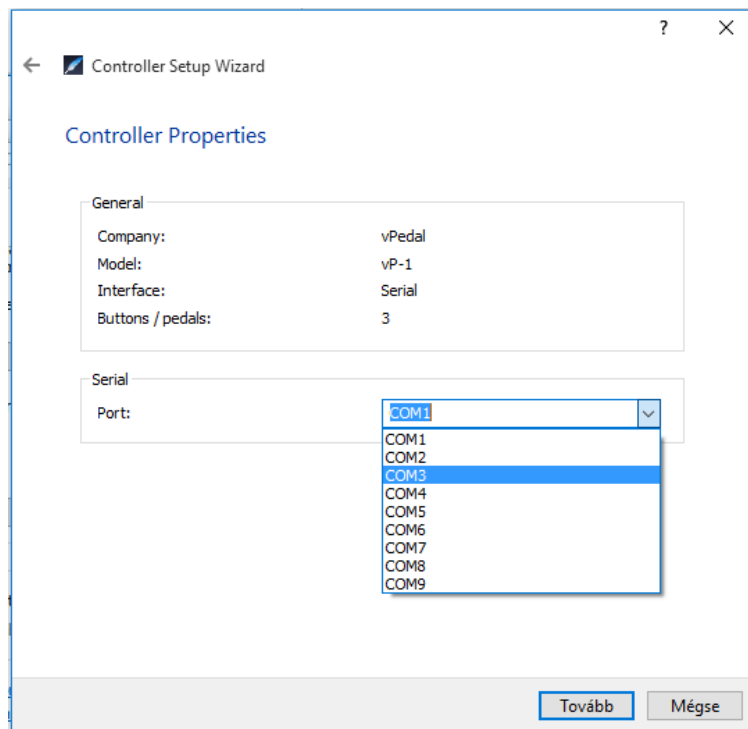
?
×

←
Controller Setup Wizard

Controller Properties

General

| | |
|---|---|
| Company: | vPedal |
| Model: | vP-1 |
| Interface: | Serial |
| Buttons / pedals: | 3 |

Serial

Port: COM1

COM1
COM2
COM3
COM4
COM5
COM6
COM7
COM8
COM9

Tovább
Mégse